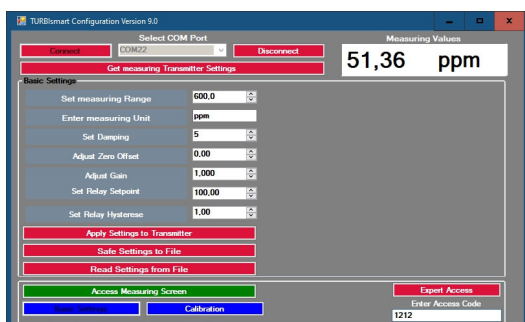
TURBIsmart Configuration Version 9.0

Select COM Port

Connect

COM22

Disconnect

Get measuring Transmitter Settings

Measuring Values

51,36 ppm

Basic Settings

Set measuring Range

600,0

Enter measuring Unit

ppm

Set Damping

5

Adjust Zero Offset

0,00

Adjust Gain

1,000

Set Relay Setpoint

100,00

Set Relay Hysterese

1,00

Apply Settings to Transmitter

Safe Settings to File

Read Settings from File

Access Measuring Screen

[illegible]

Calibration

Expert Access

Enter Access Code

1212